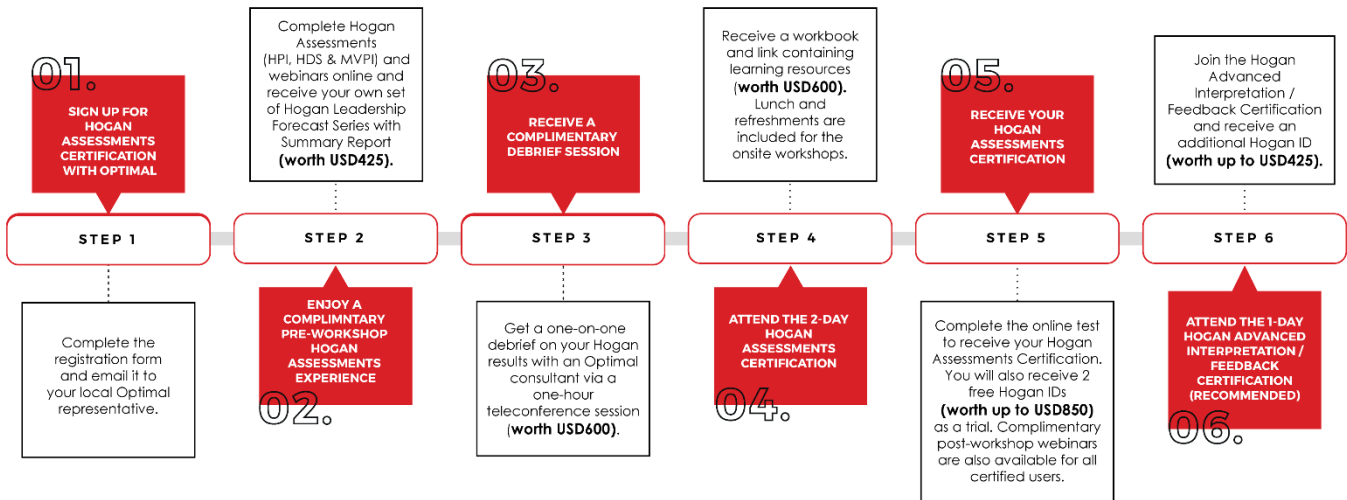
01.

SIGN UP FOR HOGAN ASSESSMENTS CERTIFICATION WITH OPTIMAL

STEP 1

Complete the registration form and email it to your local Optimal representative.

Complete Hogan Assessments (HPI, HDS & MVPI) and webinars online and receive your own set of Hogan Leadership Forecast Series with Summary Report **(worth USD425).**

STEP 2

ENJOY A COMPLIMNTARY PRE-WORKSHOP HOGAN ASSESSMENTS EXPERIENCE

02.

03.

RECEIVE A COMPLIMENTARY DEBRIEF SESSION

STEP 3

Get a one-on-one debrief on your Hogan results with an Optimal consultant via a one-hour teleconference session (**worth USD600**).

Receive a workbook and link containing learning resources (**worth USD600**). Lunch and refreshments are included for the onsite workshops.

STEP 4

ATTEND THE 2-DAY HOGAN ASSESSMENTS CERTIFICATION

04.

05.

RECEIVE YOUR HOGAN ASSESSMENTS CERTIFICATION

STEP 5

Complete the online test to receive your Hogan Assessments Certification. You will also receive 2 free Hogan IDs **(worth up to USD850)** as a trial. Complimentary post-workshop webinars are also available for all certified users.

Join the Hogan Advanced Interpretation / Feedback Certification and receive an additional Hogan ID **(worth up to USD425).**

STEP 6

ATTEND THE 1-DAY HOGAN ADVANCED INTERPRETATION / FEEDBACK CERTIFICATION (RECOMMENDED)

06.